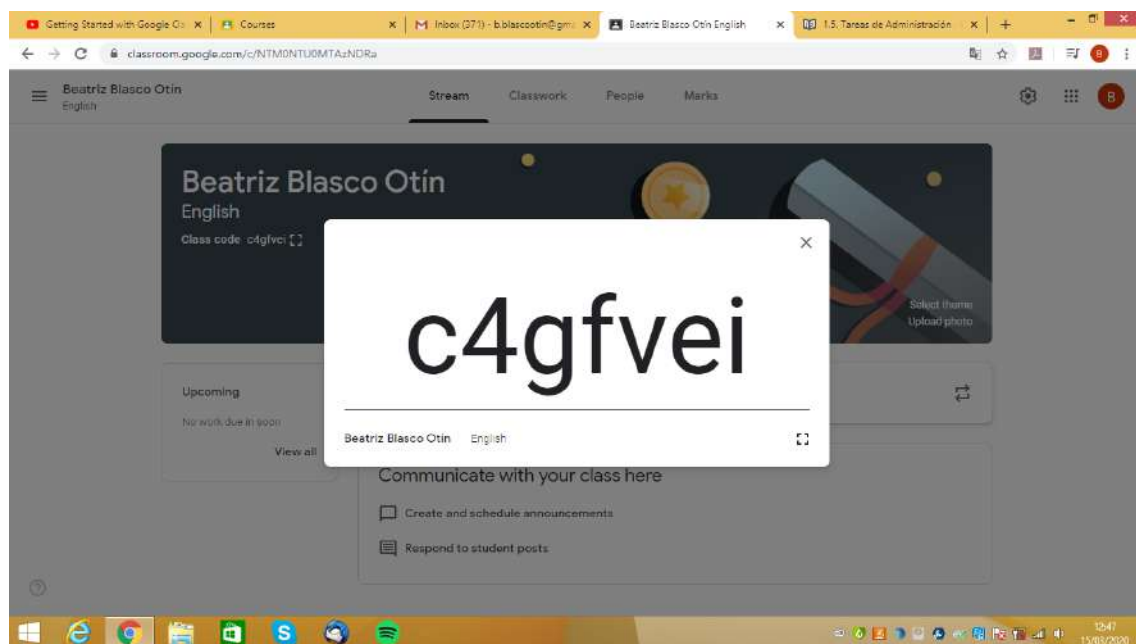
Getting Started with Google Cl ×
Courses ×
Inbox (371) - b.blascootin@gm ×
Beatriz Blasco Otín English ×
1.5. Tareas de Administración ×
+

classroom.google.com/c/NTM0NTU0MTAzNDRa

Beatriz Blasco Otín
English

Stream
Classwork
People
Marks

B

Beatriz Blasco Otín
English
Class code c4gfvei

Select theme
Upload photo

c4gfvei

Beatriz Blasco Otín English

Upcoming
No work due in soon
View all

Communicate with your class here
Create and schedule announcements
Respond to student posts

12:47
15/03/2020